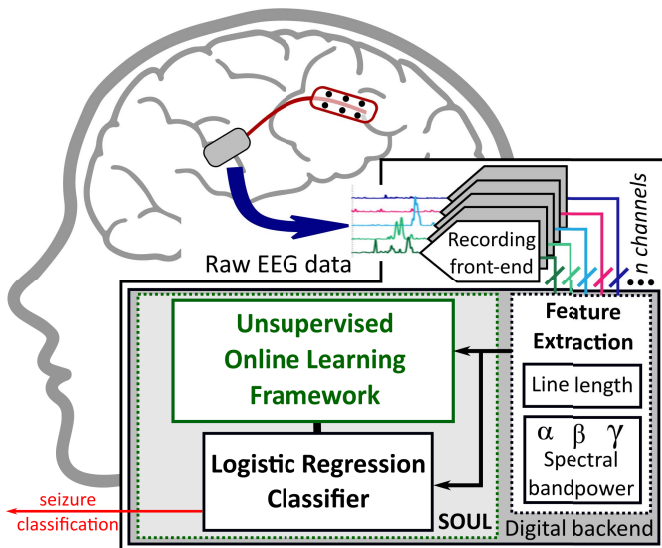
Raw EEG data

Recording front-end

n channels

Unsupervised Online Learning Framework

Feature Extraction

Line length

$\alpha$ $\beta$ $\gamma$

Spectral bandpower

Logistic Regression Classifier

seizure classification

SOUL

Digital backend